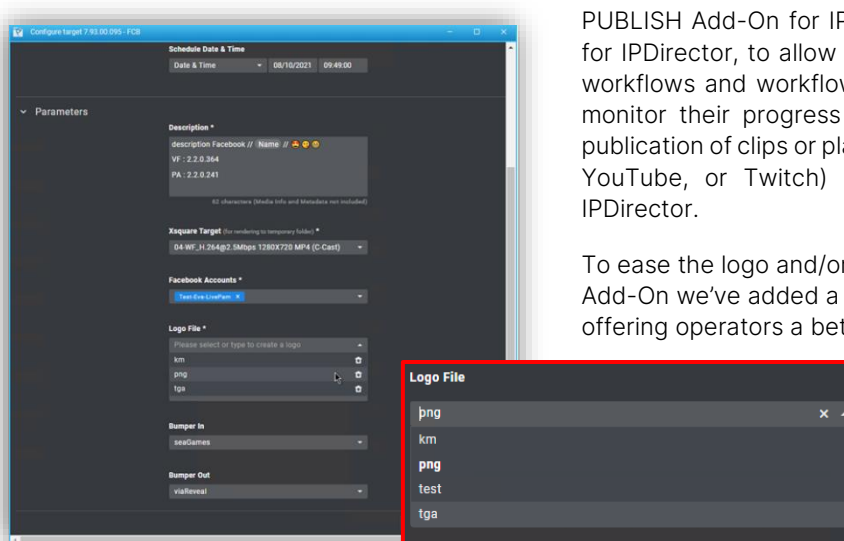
Configure target 7.93.00.095 - FCB

Schedule Date & Time

Date & Time

08/10/2021

09:49:00

Parameters

Description *

description Facebook // Name // 😂 😊 😊

VF : 2.2.0.364

PA : 2.2.0.241

62 characters (Media Info and Metadata not included)

Xsquare Target (for rendering to temporary folder) *

04-WF_H.264@2.5Mbps 1280X720 MP4 (C-Cast)

Facebook Accounts *

Test-Eva-LivePam ×

Logo File *

Please select or type to create a logo

km

png

tga

Bumper In

seaGames

Bumper Out

viaReveal

PUBLISH Add-On for IP for IPDirector, to allow workflows and workflow monitor their progress publication of clips or pla YouTube, or Twitch) IPDirector.

To ease the logo and/or Add-On we've added a offering operators a bet

Logo File

png

km

png

test

tga